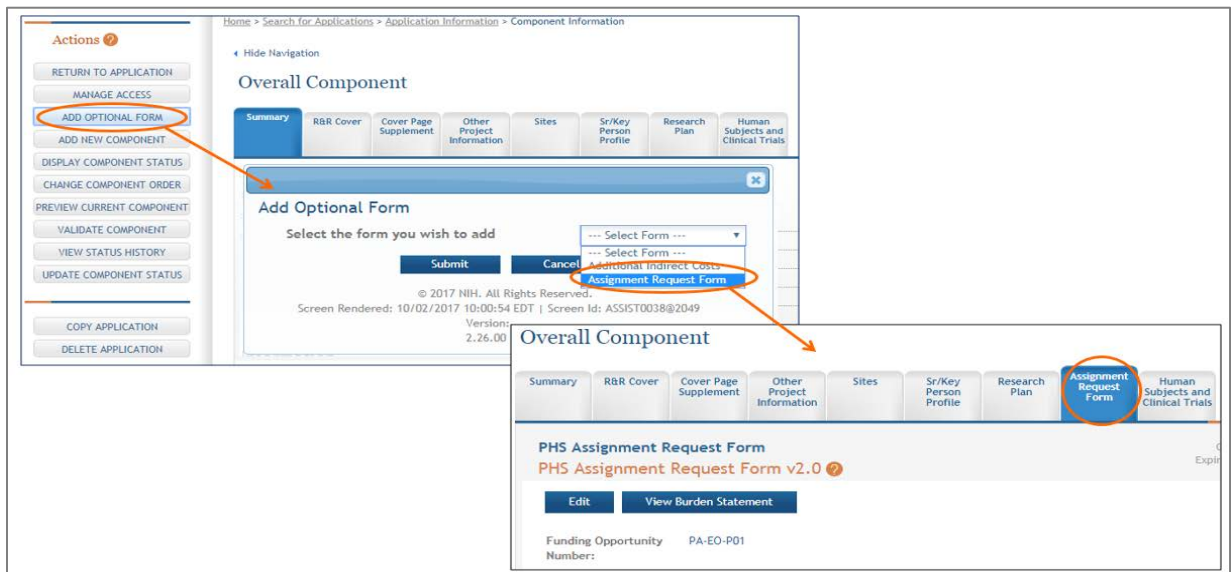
Actions ?

RETURN TO APPLICATION
MANAGE ACCESS
ADD OPTIONAL FORM
ADD NEW COMPONENT
DISPLAY COMPONENT STATUS
CHANGE COMPONENT ORDER
PREVIEW CURRENT COMPONENT
VALIDATE COMPONENT
VIEW STATUS HISTORY
UPDATE COMPONENT STATUS

COPY APPLICATION
DELETE APPLICATION

Home > Search for Applications > Application Information > Component Information

Hide Navigation

Overall Component

| Summary | R&R Cover | Cover Page Supplement | Other Project Information | Sites | Sr/Key Person Profile | Research Plan | Human Subjects and Clinical Trials |
|---|---|---|---|---|---|---|---|

Add Optional Form

Select the form you wish to add

--- Select Form ---
--- Select Form ---
Additional Indirect Costs
Assignment Request Form

Submit Cancel

© 2017 NIH. All Rights Reserved.
Screen Rendered: 10/02/2017 10:00:54 EDT | Screen Id: ASSIST0038@2049
Version:
2.26.00

Overall Component

| Summary | R&R Cover | Cover Page Supplement | Other Project Information | Sites | Sr/Key Person Profile | Research Plan | Assignment Request Form | Human Subjects and Clinical Trials |
|---|---|---|---|---|---|---|---|---|

PHS Assignment Request Form
PHS Assignment Request Form v2.0 ?

Expir

Edit View Burden Statement

Funding Opportunity Number: PA-EO-P01